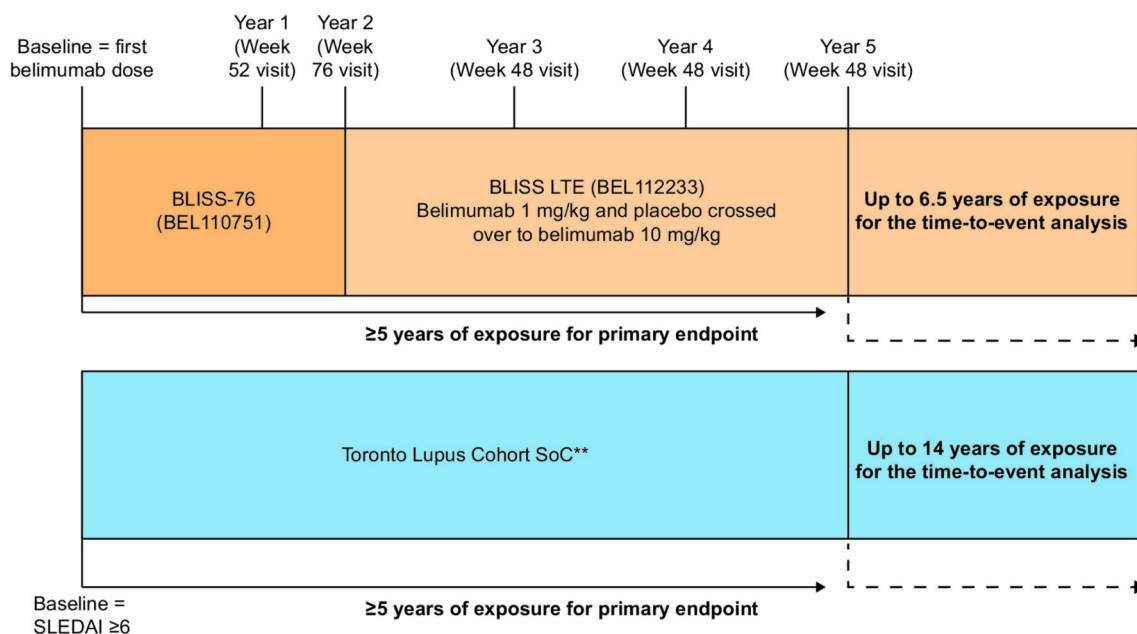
Baseline = first belimumab dose

Year 1 (Week 52 visit)

Year 2 (Week 76 visit)

Year 3 (Week 48 visit)

Year 4 (Week 48 visit)

Year 5 (Week 48 visit)

BLISS-76 (BEL110751)

BLISS LTE (BEL112233) Belimumab 1 mg/kg and placebo crossed over to belimumab 10 mg/kg

Up to 6.5 years of exposure for the time-to-event analysis

≥5 years of exposure for primary endpoint

Toronto Lupus Cohort SoC**

Up to 14 years of exposure for the time-to-event analysis

Baseline = SLEDAI ≥6

≥5 years of exposure for primary endpoint